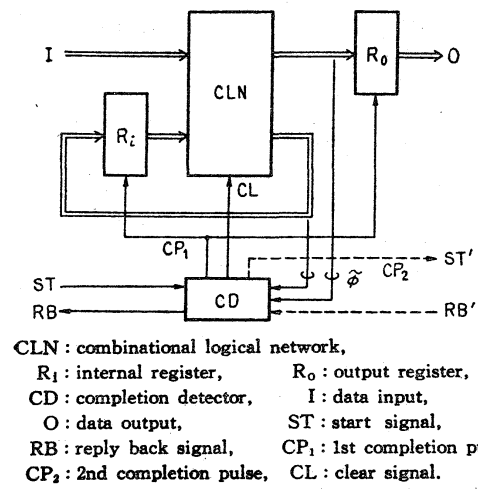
I

$R_0$

O

CLN

$R_i$

CL

$CP_1$

$\widetilde{\phi}$

$CP_2$

ST'

ST

RB

CD

RB'

CLN : combinational logical network,

$R_1$ : internal register, $R_o$ : output register,

CD : completion detector, I : data input,

O : data output, ST : start signal,

RB : reply back signal, $CP_1$ : 1st completion p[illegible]

$CP_2$ : 2nd completion pulse, CL : clear signal.